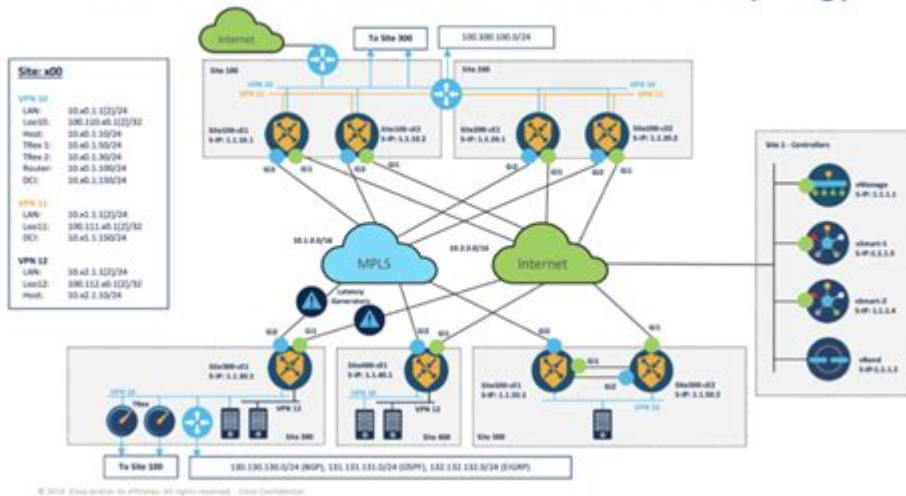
Internet

To Site 300

100.100.100.0/24

Site: x00

VPN 10
LAN: 10.x0.1.1(2)/24
Loo10: 100.110.x0.1(2)/32
Host: 10.x0.1.10/24
TRex 1: 10.x0.1.50/24
TRex 2: 10.x0.1.30/24
Router: 10.x0.1.100/24
DCI: 10.x0.1.150/24

VPN 11
LAN: 10.x1.1.1(2)/24
Loo11: 100.111.x0.1(2)/32
DCI: 10.x1.1.150/24

VPN 12
LAN: 10.x2.1.1(2)/24
Loo12: 100.112.x0.1(2)/32
Host: 10.x2.1.10/24

Site 100

VPN 10
VPN 11

Site100-cE1
S-IP: 1.1.10.1

Site100-cE2
S-IP: 1.1.10.2

Site 200

Site200-cE1
S-IP: 1.1.20.1

Site200-cE2
S-IP: 1.1.20.2

Gi2 Gi1

10.1.0.0/16

MPLS

10.2.0.0/16

Internet

Latency Generators

Site 1 - Controllers

vManage
S-IP: 1.1.1.1

vSmart-1
S-IP: 1.1.1.3

vSmart-2
S-IP: 1.1.1.4

vBond
S-IP: 1.1.1.2

Site300-cE1
S-IP: 1.1.30.1

VPN 12

TRex

Site 300

Site400-cE1
S-IP: 1.1.40.1

VPN 10

VPN 12

Site 400

Site500-cE1
S-IP: 1.1.50.1

Site500-cE2
S-IP: 1.1.50.2

Site 500

To Site 100

130.130.130.0/24 (BGP), 131.131.131.0/24 (OSPF), 132.132.132.0/24 (EIGRP)

© 2018 Cisco and/or its affiliates. All rights reserved. Cisco Confidential